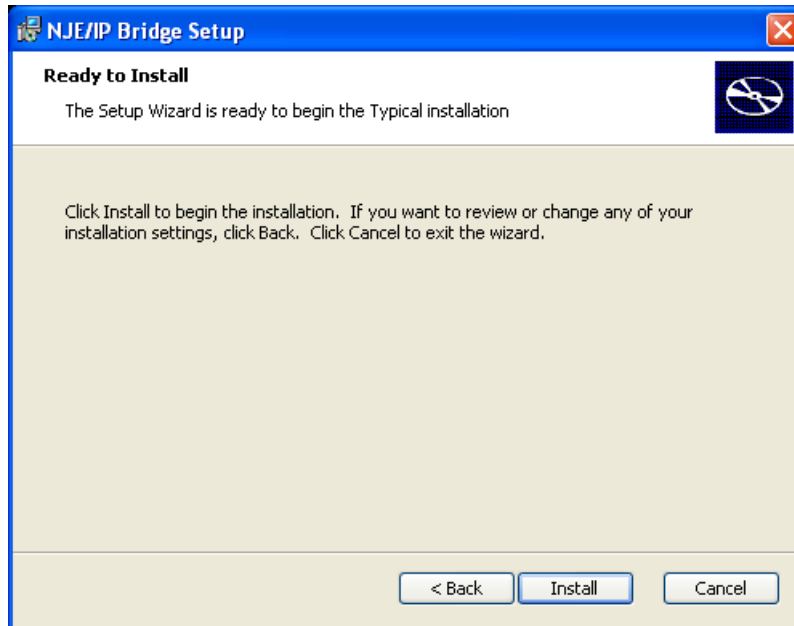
NJE/IP Bridge Setup

Ready to Install

The Setup Wizard is ready to begin the Typical installation

Click Install to begin the installation. If you want to review or change any of your installation settings, click Back. Click Cancel to exit the wizard.

< Back
Install
Cancel